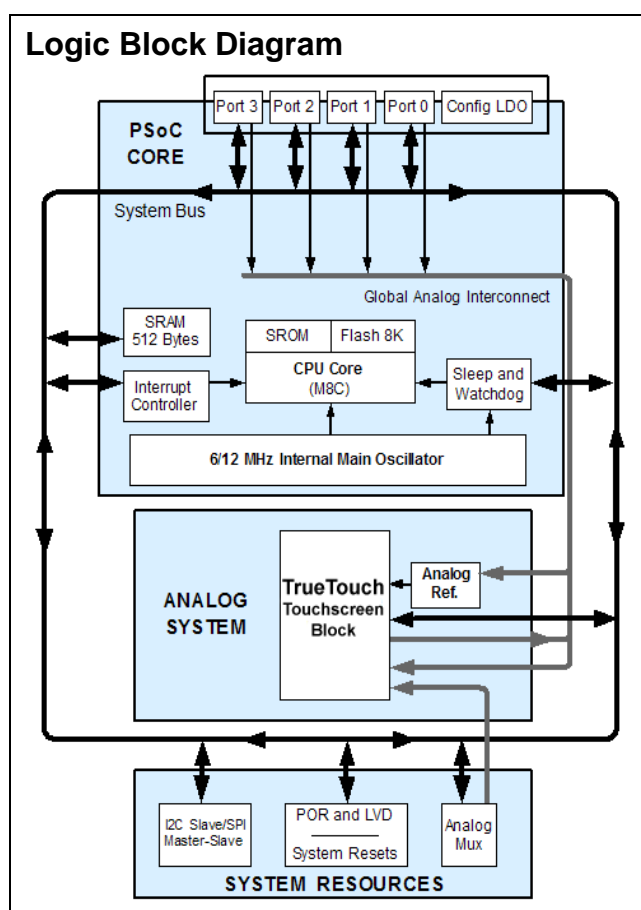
Logic Block Diagram

Port 3 | Port 2 | Port 1 | Port 0 | Config LDO

PSoC CORE

System Bus

Global Analog Interconnect

SRAM 512 Bytes

SROM | Flash 8K

CPU Core (M8C)

Interrupt Controller

Sleep and Watchdog

6/12 MHz Internal Main Oscillator

ANALOG SYSTEM

TrueTouch Touchscreen Block

Analog Ref.

I2C Slave/SPI Master-Slave

POR and LVD

System Resets

Analog Mux

SYSTEM RESOURCES